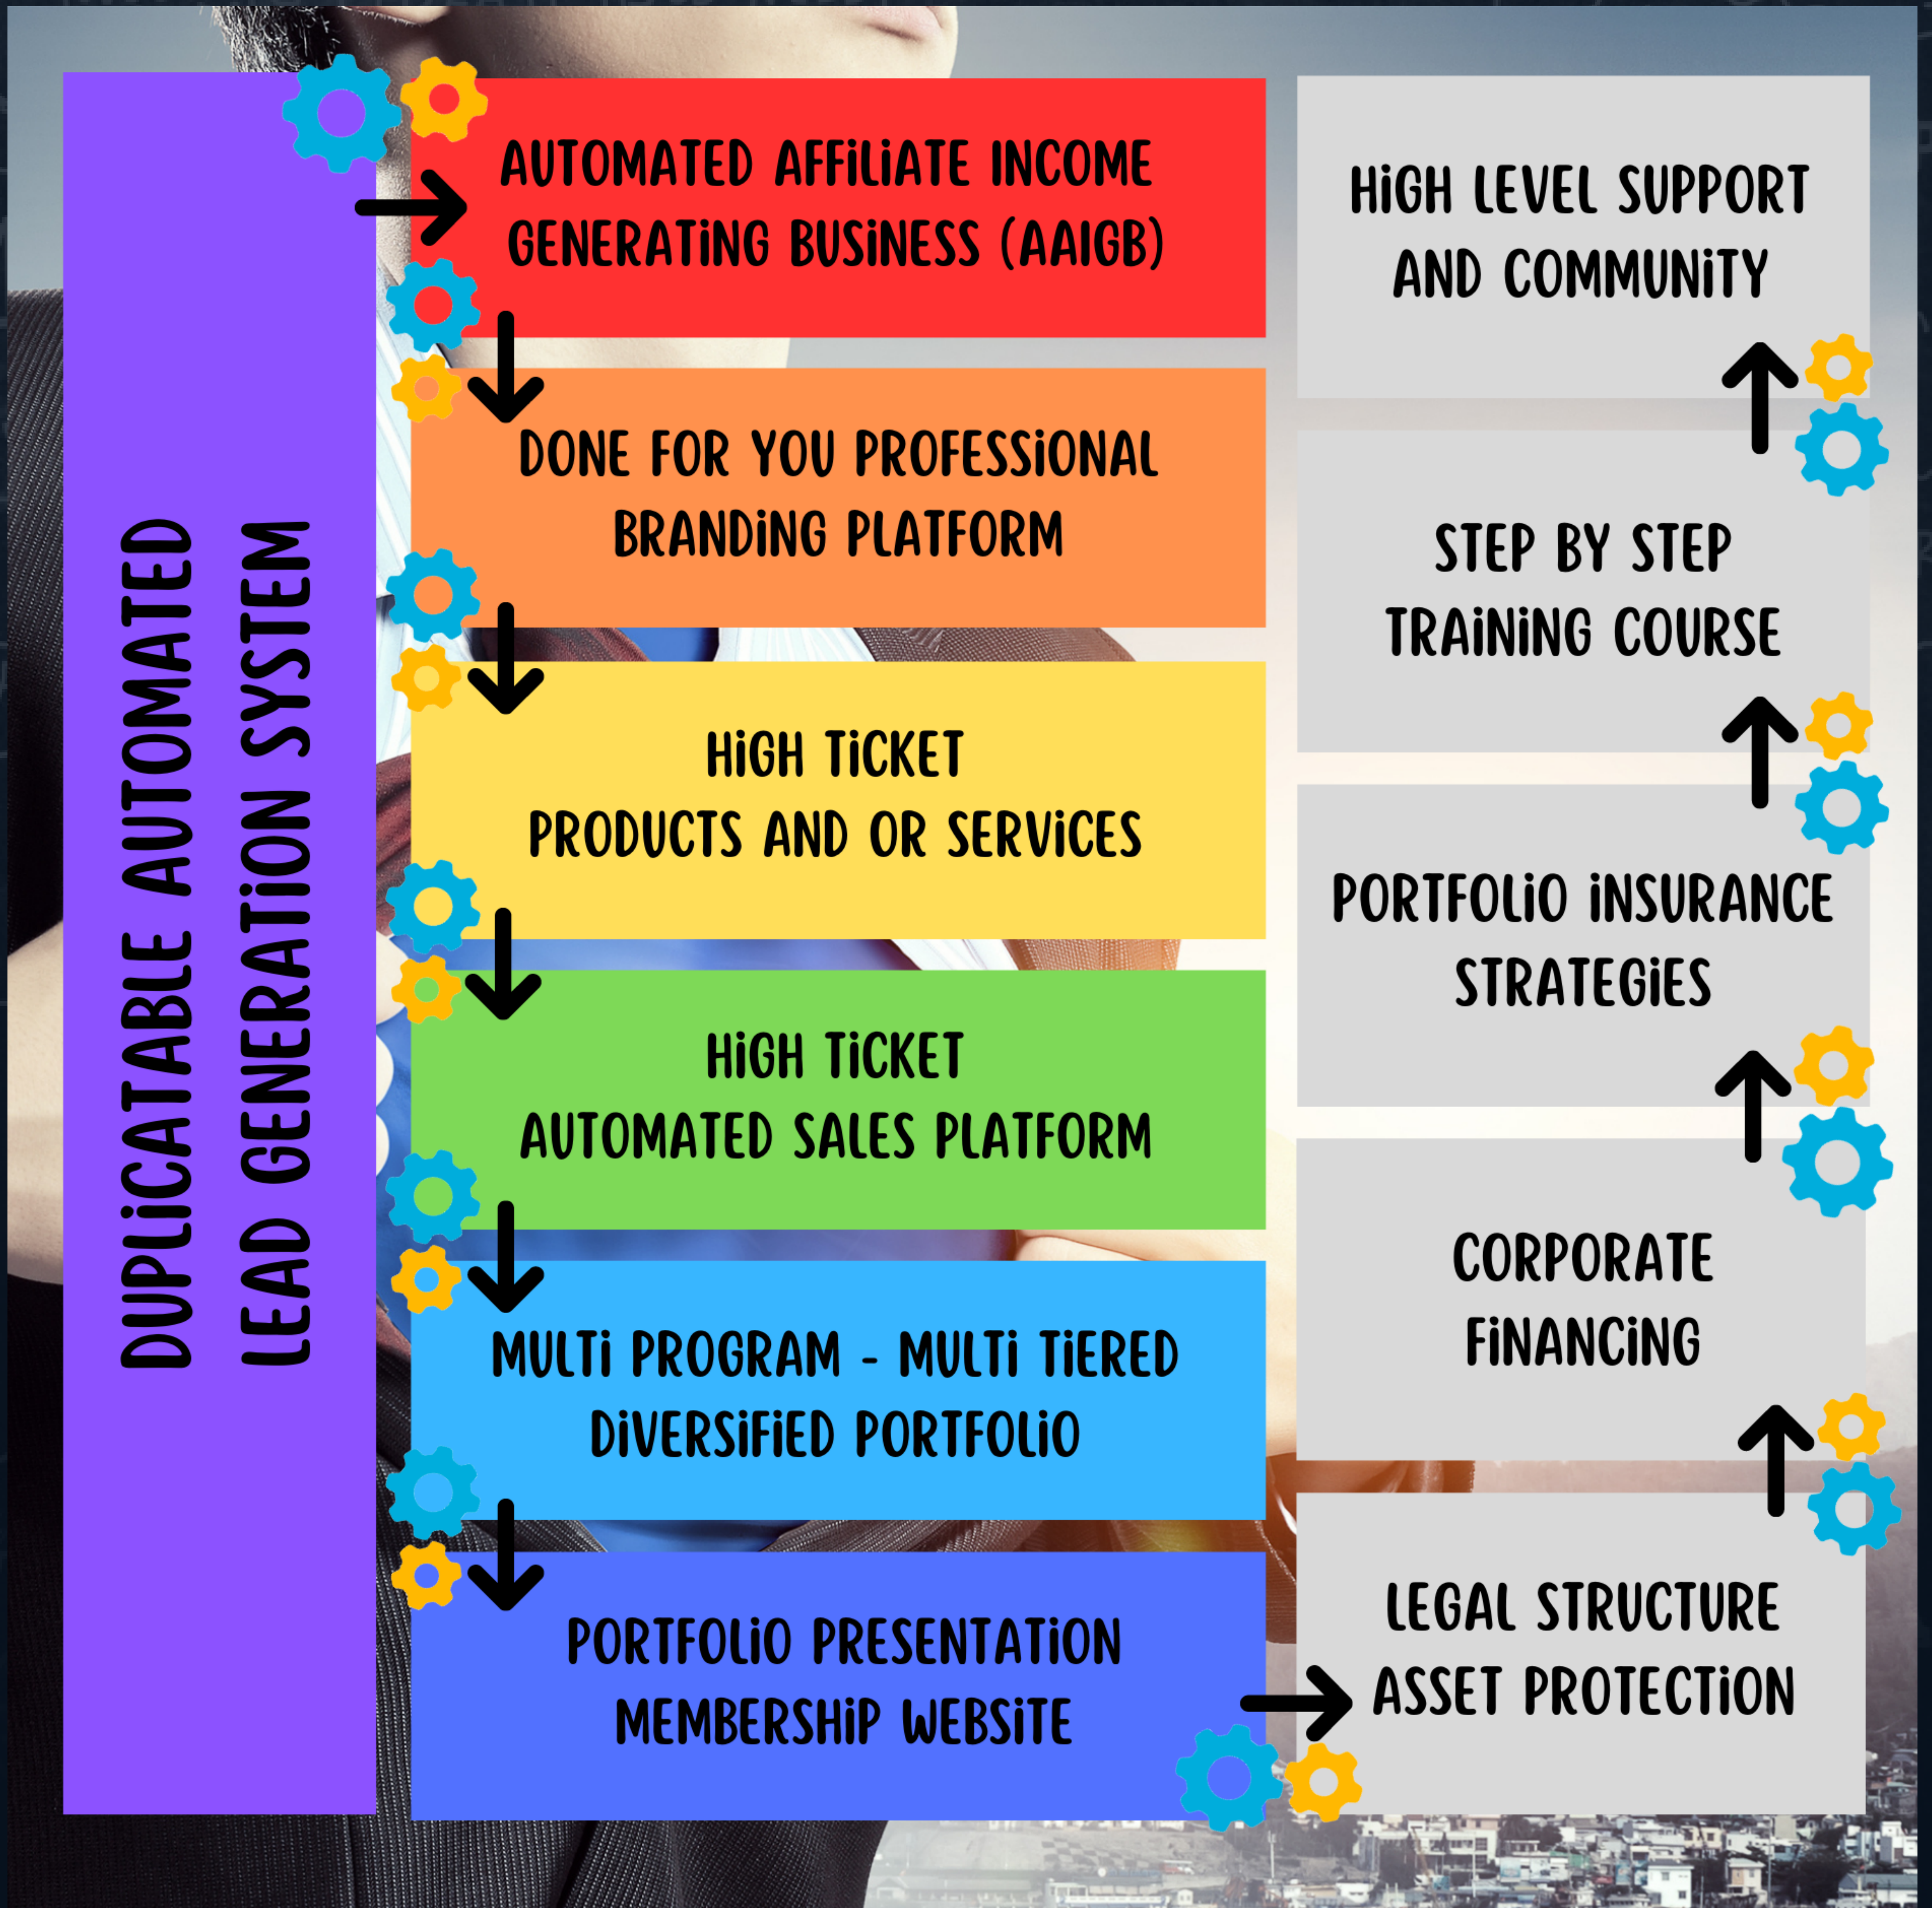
DUPLICATABLE AUTOMATED LEAD GENERATION SYSTEM

AUTOMATED AFFILIATE INCOME GENERATING BUSINESS (AAIGB)

DONE FOR YOU PROFESSIONAL BRANDING PLATFORM

HIGH TICKET PRODUCTS AND OR SERVICES

HIGH TICKET AUTOMATED SALES PLATFORM

MULTI PROGRAM - MULTI TIERED DIVERSIFIED PORTFOLIO

PORTFOLIO PRESENTATION MEMBERSHIP WEBSITE

LEGAL STRUCTURE ASSET PROTECTION

CORPORATE FINANCING

PORTFOLIO INSURANCE STRATEGIES

STEP BY STEP TRAINING COURSE

HIGH LEVEL SUPPORT AND COMMUNITY